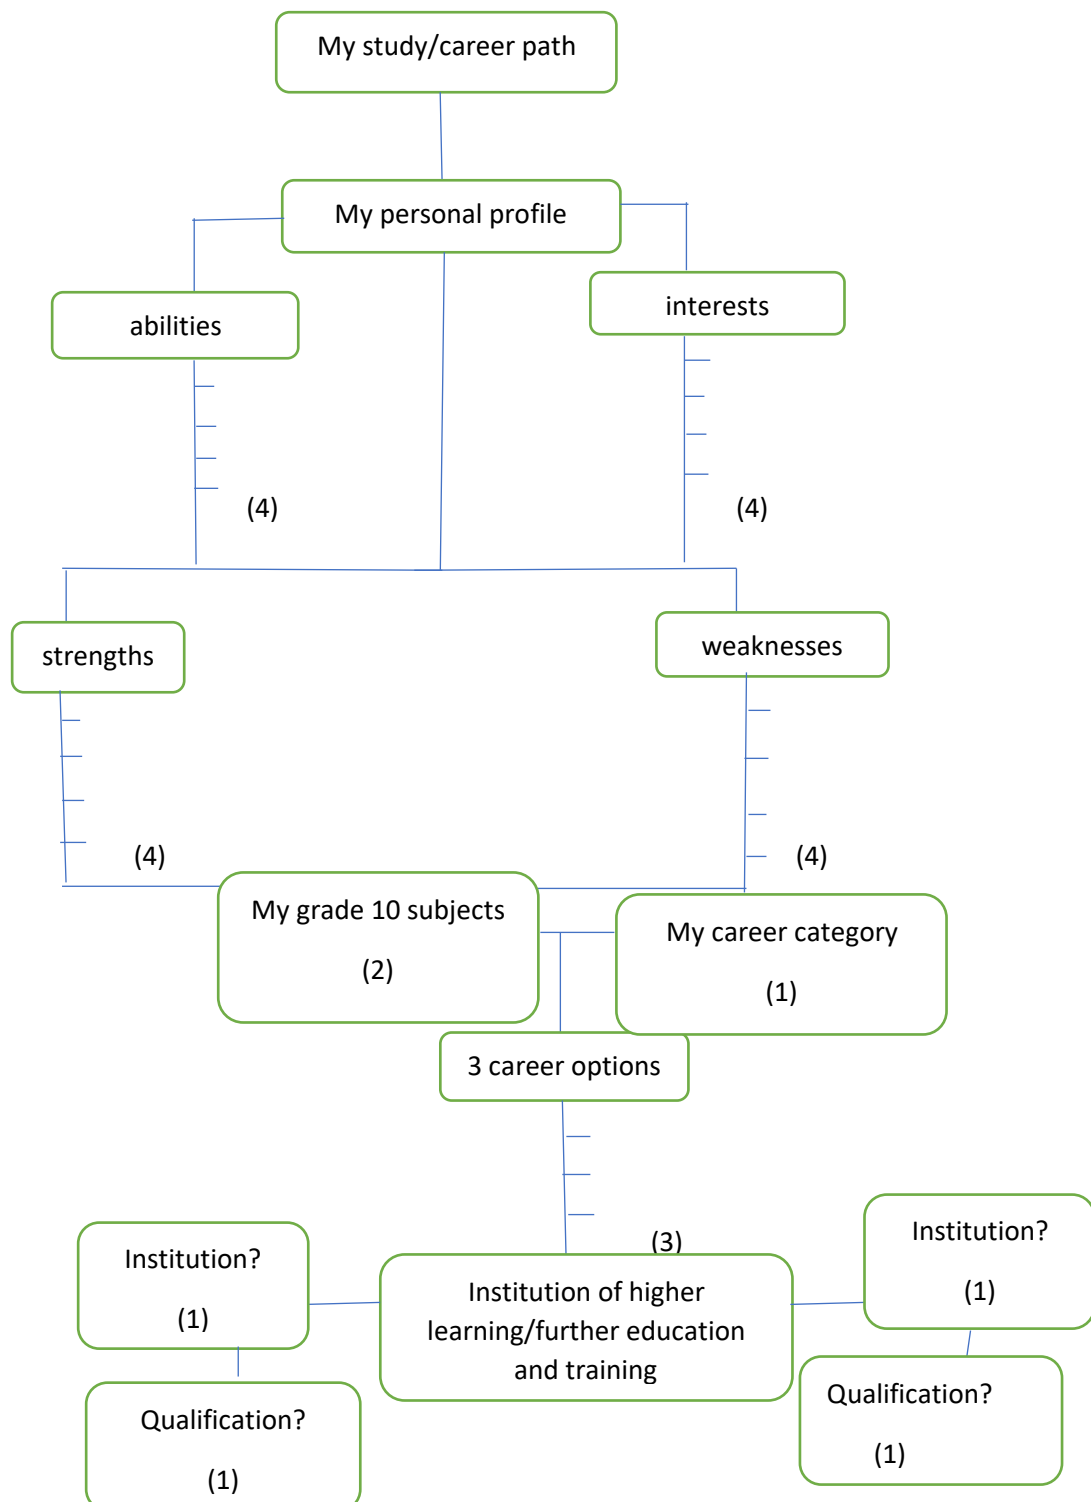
My study/career path

My personal profile

abilities

interests

(4)

(4)

strengths

weaknesses

(4)

(4)

My grade 10 subjects

(2)

My career category

(1)

3 career options

(3)

Institution?

(1)

Institution of higher learning/further education and training

Institution?

(1)

Qualification?

(1)

Qualification?

(1)